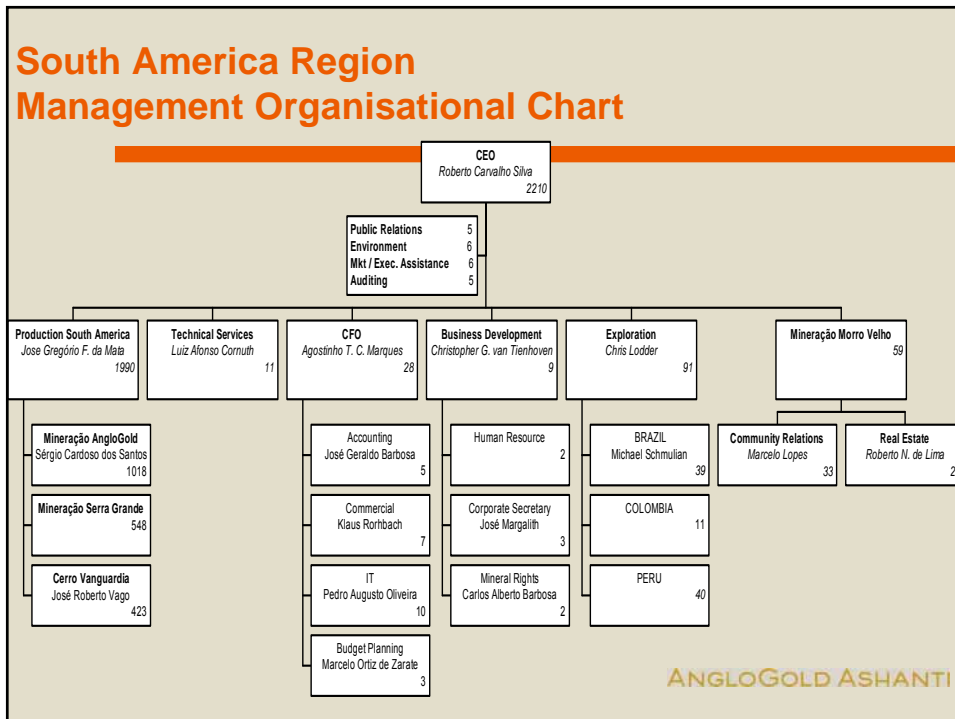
South America Region
Management Organisational Chart

CEO
Roberto Carvalho Silva
2210

Public Relations 5
Environment 6
Mkt / Exec. Assistance 6
Auditing 5

Production South America
Jose Gregório F. da Mata
1990

Technical Services
Luiz Afonso Cornuth
11

CFO
Agostinho T. C. Marques
28

Business Development
Christopher G. van Tienhoven
9

Exploration
Chris Lodder
91

Mineração Morro Velho
59

Mineração AngloGold
Sérgio Cardoso dos Santos
1018

Mineração Serra Grande
548

Cerro Vanguardia
José Roberto Vago
423

Accounting
José Geraldo Barbosa
5

Commercial
Klaus Rorhbach
7

IT
Pedro Augusto Oliveira
10

Budget Planning
Marcelo Ortiz de Zarate
3

Human Resource
2

Corporate Secretary
José Margalith
3

Mineral Rights
Carlos Alberto Barbosa
2

BRAZIL
Michael Schmulian
39

COLOMBIA
11

PERU
40

Community Relations
Marcelo Lopes
33

Real Estate
Roberto N. de Lima
2

AngloGold Ashanti